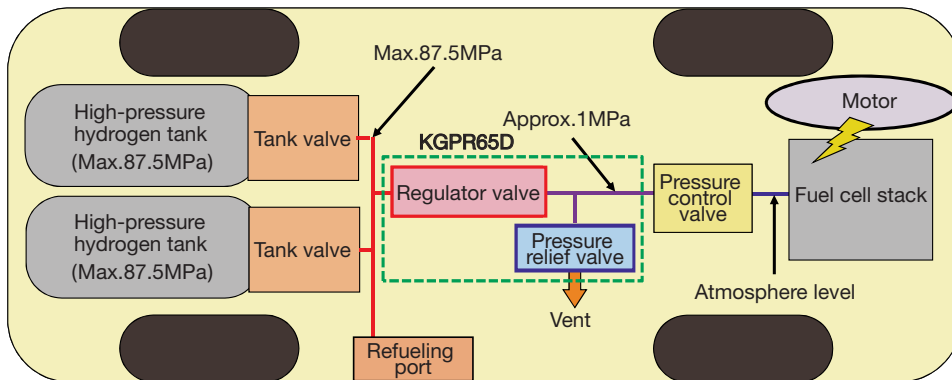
Max.87.5MPa

High-pressure hydrogen tank (Max.87.5MPa)

Tank valve

High-pressure hydrogen tank (Max.87.5MPa)

Tank valve

Approx.1MPa

KGPR65D

Regulator valve

Pressure relief valve

Vent

Pressure control valve

Motor

Fuel cell stack

Atmosphere level

Refueling port